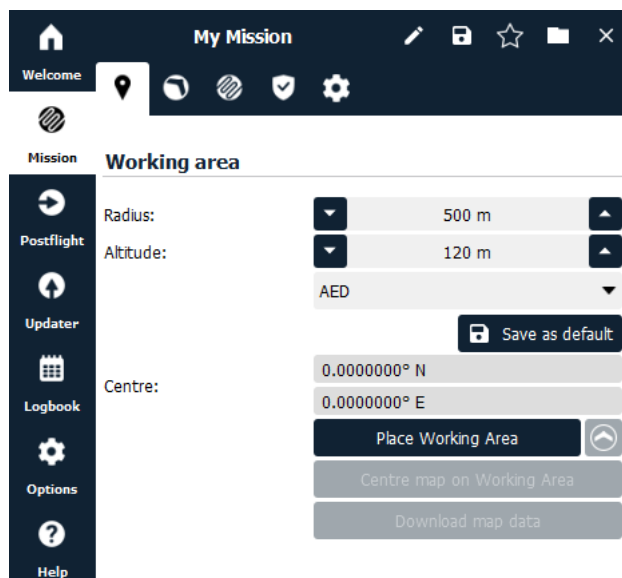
Welcome

Mission

Postflight

Updater

Logbook

Options

Help

My Mission

Working area

Radius: 500 m

Altitude: 120 m

AED

Save as default

Centre:

0.0000000° N

0.0000000° E

Place Working Area

Centre map on Working Area

Download map data